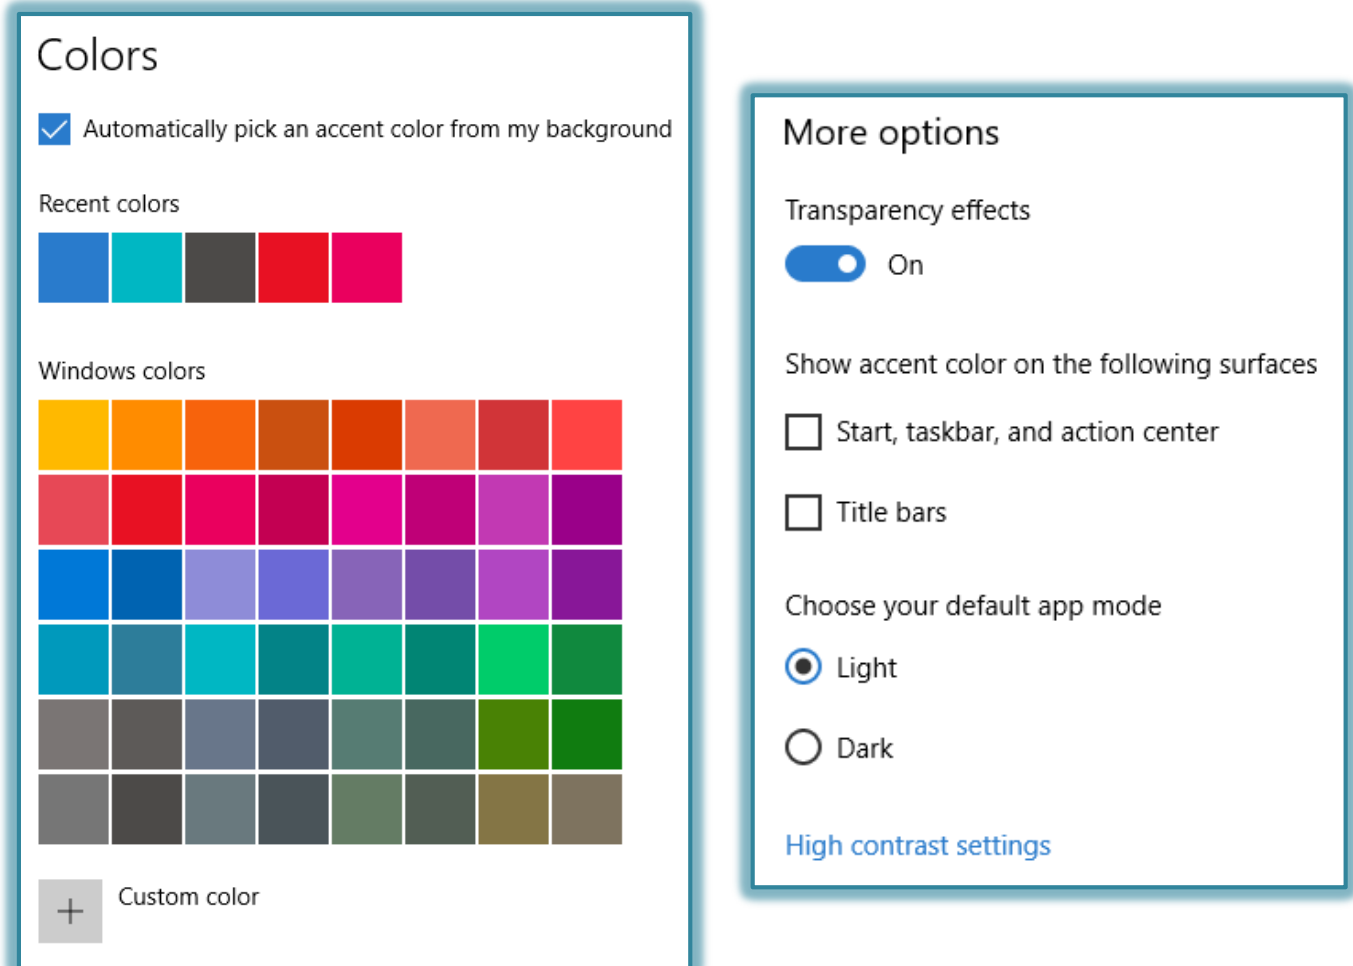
Colors

Automatically pick an accent color from my background

Recent colors

Windows colors

+ Custom color

More options

Transparency effects

On

Show accent color on the following surfaces

Start, taskbar, and action center

Title bars

Choose your default app mode

Light

Dark

High contrast settings